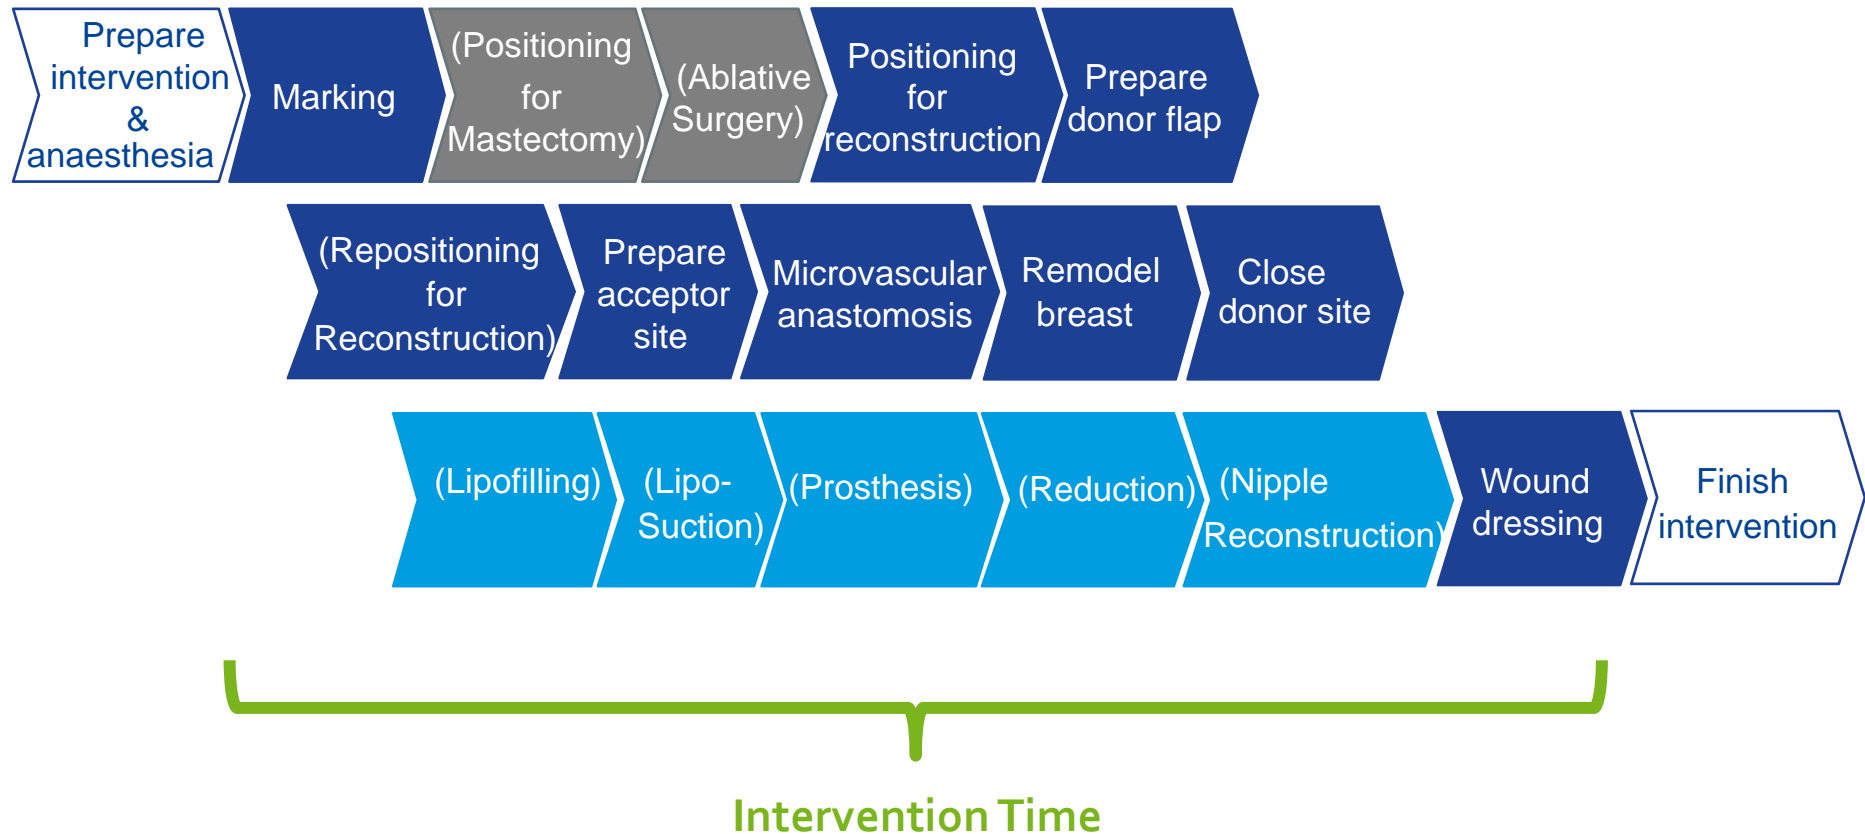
Prepare intervention & anaesthesia

Marking

(Positioning for Mastectomy)

(Ablative Surgery)

Positioning for reconstruction

Prepare donor flap

(Repositioning for Reconstruction)

Prepare acceptor site

Microvascular anastomosis

Remodel breast

Close donor site

(Lipofilling)

(Lipo-Suction)

(Prosthesis)

(Reduction)

(Nipple Reconstruction)

Wound dressing

Finish intervention

Intervention Time